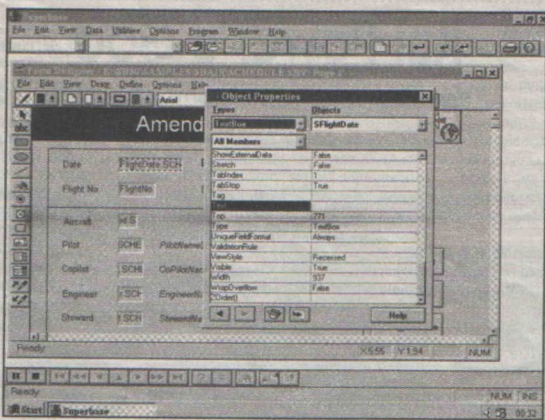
Superbase

File Edit View Data Utilities Options Program Window Help

File Edit View Draw Define Options

Arial

Amend

Date FlightDate.SCH

Flight No FlightNo

Aircraft

Pilot PilotName

Copilot CoPilotNam

Engineer EngineerN

Steward StewardN

Object Properties

Types

Objects

TextBox

SFlightDate

All Members

| | |
|---|---|
| ShowExternalData | False |
| Stretch | False |
| TabIndex | 1 |
| TabStop | True |
| Tag | |
| Text | |
| Top | 771 |
| Type | TextBox |
| UniqueFieldFormat | Always |
| ValidationRule | |
| ViewStyle | Recessed |
| Visible | True |
| Width | 937 |
| WrapOverflow | False |
| ZOrder() | |

Help

Ready

X 5.55 Y 1.94

NUM

Ready

NUM INS

Start Superbase

09:32